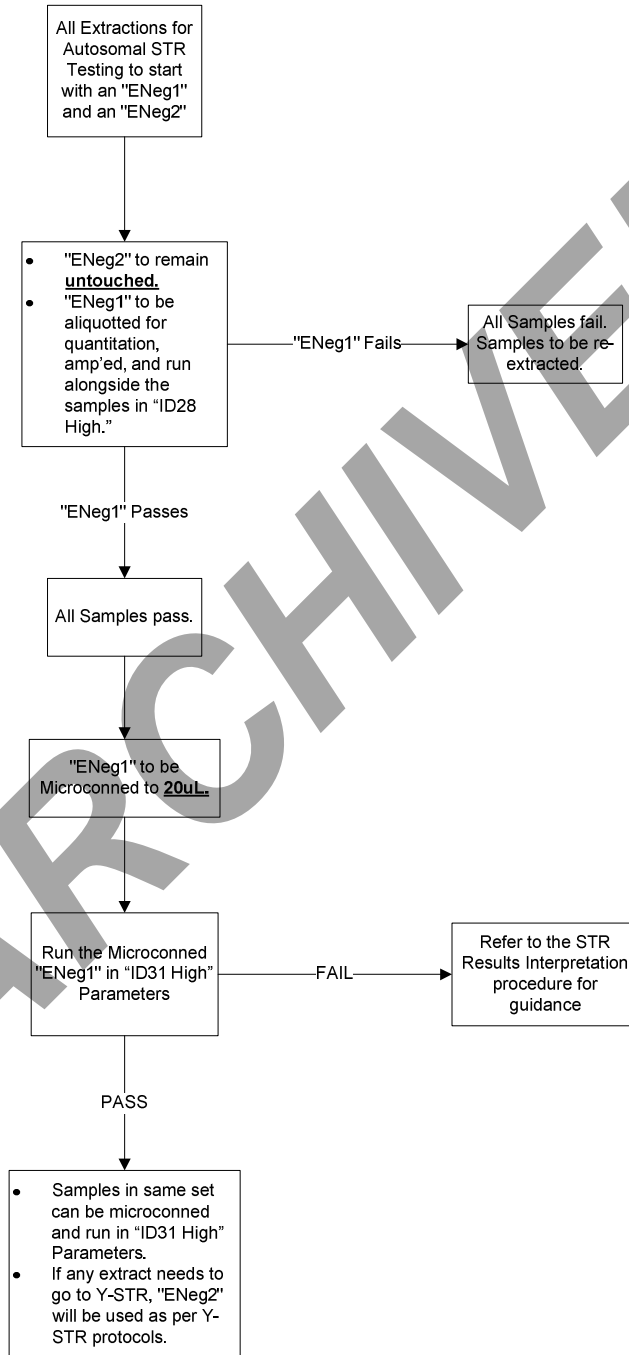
All Extractions for Autosomal STR Testing to start with an "ENeg1" and an "ENeg2"

- "ENeg2" to remain **untouched.**
- "ENeg1" to be aliquotted for quantitation, amp'ed, and run alongside the samples in "ID28 High."

"ENeg1" Fails

All Samples fail. Samples to be re-extracted.

"ENeg1" Passes

All Samples pass.

"ENeg1" to be Microconned to **20uL.**

Run the Microconned "ENeg1" in "ID31 High" Parameters

FAIL

Refer to the STR Results Interpretation procedure for guidance

PASS

- Samples in same set can be microconned and run in "ID31 High" Parameters.
- If any extract needs to go to Y-STR, "ENeg2" will be used as per Y-STR protocols.

ARCHIVED